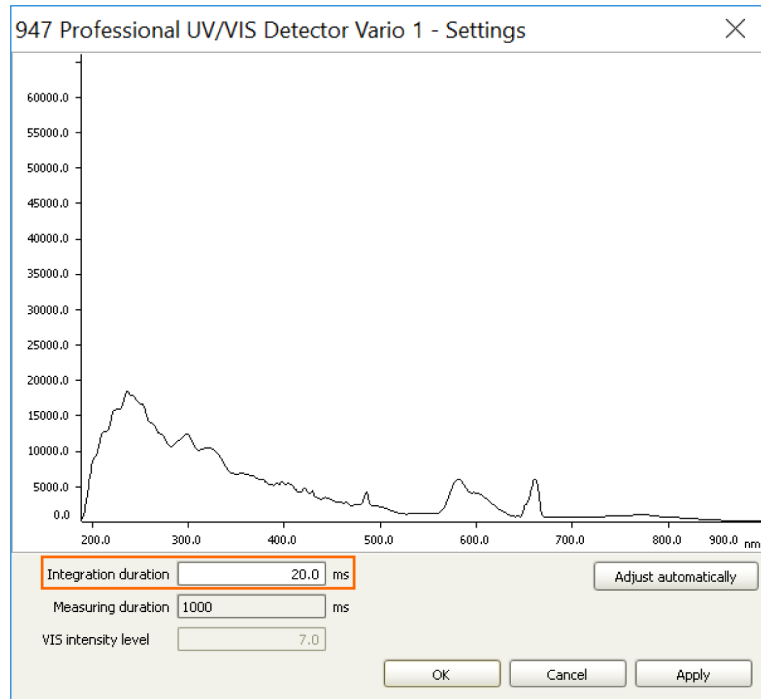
947 Professional UV/VIS Detector Vario 1 - Settings

60000.0
55000.0
50000.0
45000.0
40000.0
35000.0
30000.0
25000.0
20000.0
15000.0
10000.0
5000.0
0.0

200.0 300.0 400.0 500.0 600.0 700.0 800.0 900.0 nm

Integration duration 20.0 ms

Adjust automatically

Measuring duration 1000 ms

VIS intensity level 7.0

OK Cancel Apply